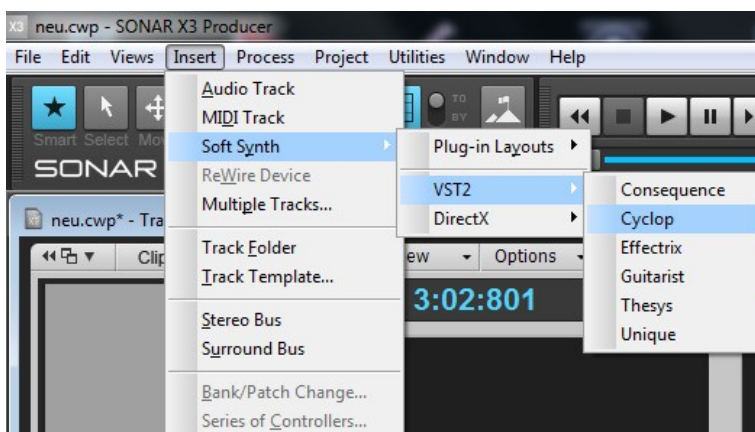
X3 neu.cwp - SONAR X3 Producer

File Edit Views Insert Process Project Utilities Window Help

Smart Select Mo

SONAR

neu.cwp* - Tra

Clip

ew Options

3:02:801

Audio Track
MIDI Track
Soft Synth
ReWire Device
Multiple Tracks...
Track Folder
Track Template...
Stereo Bus
Surround Bus
Bank/Patch Change...
Series of Controllers...

Plug-in Layouts
VST2
DirectX

Consequence
Cyclop
Effectrix
Guitarist
Thesys
Unique